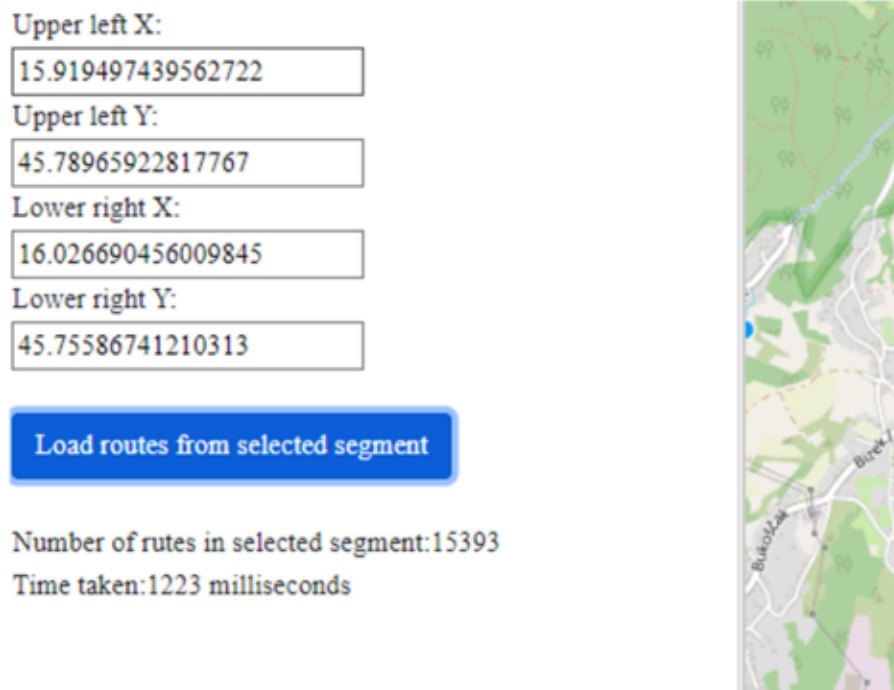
Upper left X:
15.919497439562722
Upper left Y:
45.78965922817767
Lower right X:
16.026690456009845
Lower right Y:
45.75586741210313

Load routes from selected segment

Number of rutes in selected segment:15393
Time taken:1223 milliseconds

Bukovčak
Burek